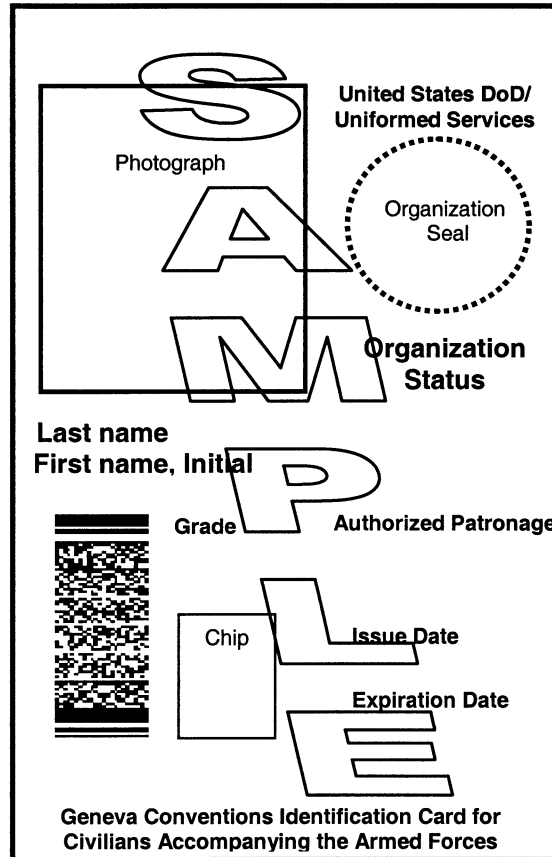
SAMPLE

United States DoD/ Uniformed Services

Photograph

Organization Seal

Organization Status

Last name
First name, Initial

Grade

Authorized Patronage

Chip

Issue Date

Expiration Date

Geneva Conventions Identification Card for Civilians Accompanying the Armed Forces